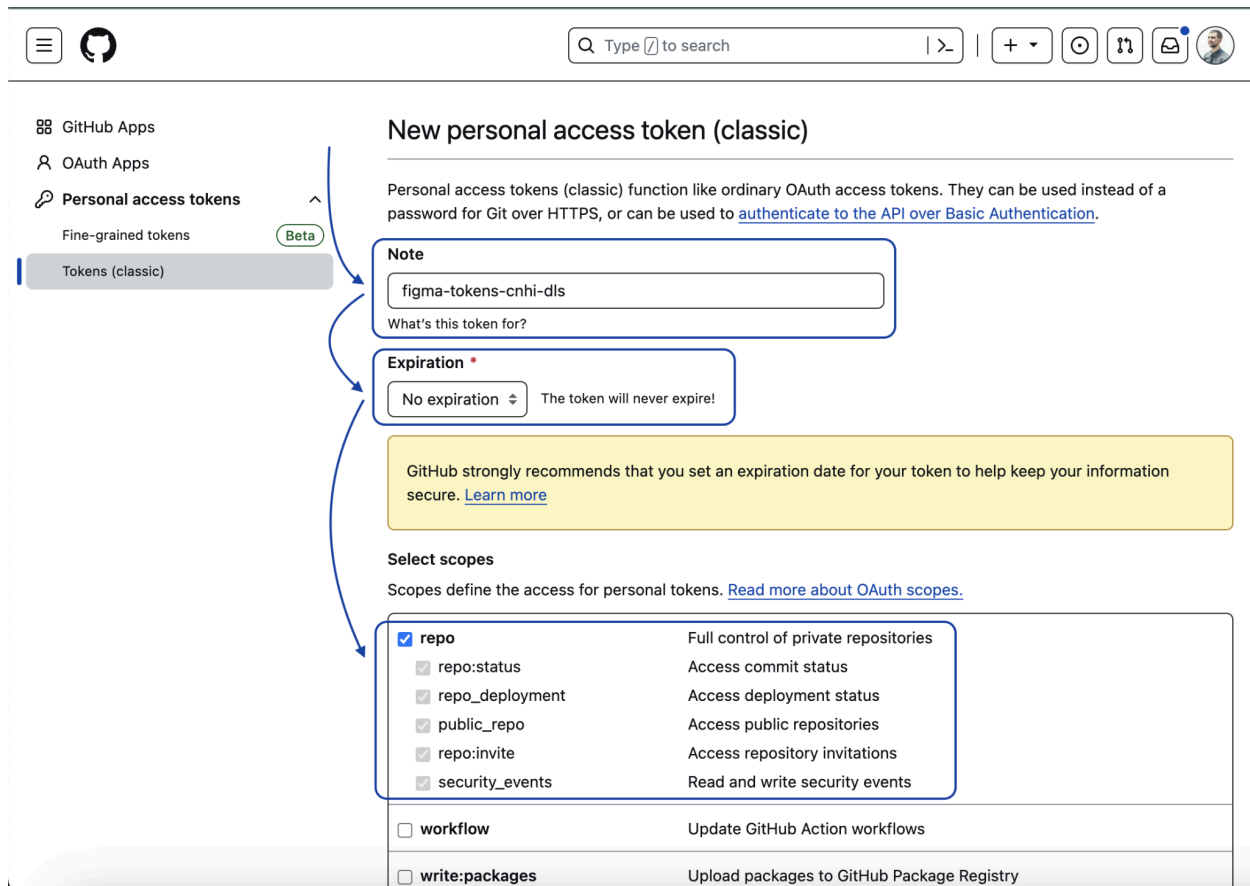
Type / to search

GitHub Apps
OAuth Apps
Personal access tokens
Fine-grained tokens Beta
Tokens (classic)

New personal access token (classic)

Personal access tokens (classic) function like ordinary OAuth access tokens. They can be used instead of a password for Git over HTTPS, or can be used to authenticate to the API over Basic Authentication.

Note
figma-tokens-cnhi-dls
What's this token for?

Expiration *
No expiration The token will never expire!

GitHub strongly recommends that you set an expiration date for your token to help keep your information secure. Learn more

Select scopes
Scopes define the access for personal tokens. Read more about OAuth scopes.

| | |
|---|---|
| repo | Full control of private repositories |
| repo:status | Access commit status |
| repo_deployment | Access deployment status |
| public_repo | Access public repositories |
| repo:invite | Access repository invitations |
| security_events | Read and write security events |
| workflow | Update GitHub Action workflows |
| write:packages | Upload packages to GitHub Package Registry |